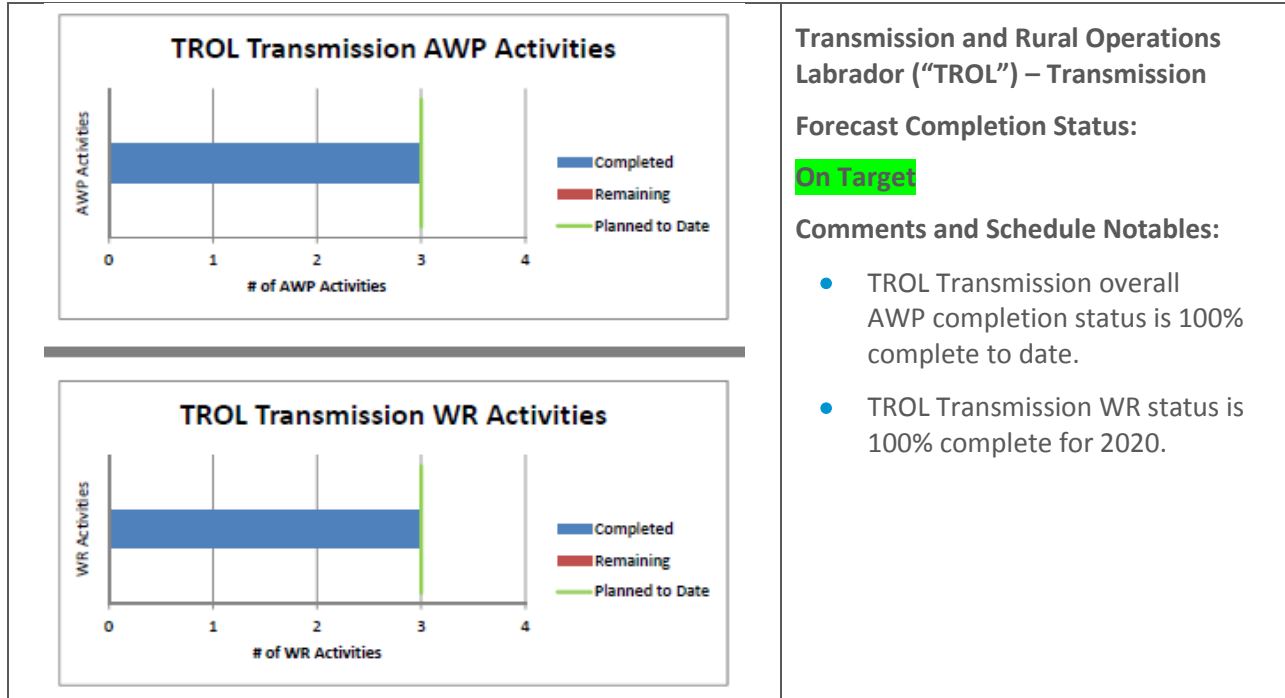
TROL Transmission AWP Activities

AWP Activities

Completed
Remaining
Planned to Date

0 1 2 3 4
# of AWP Activities

TROL Transmission WR Activities

WR Activities

Completed
Remaining
Planned to Date

0 1 2 3 4
# of WR Activities

Transmission and Rural Operations Labrador ("TROL") – Transmission

Forecast Completion Status:

On Target

Comments and Schedule Notables:

- TROL Transmission overall AWP completion status is 100% complete to date.
- TROL Transmission WR status is 100% complete for 2020.